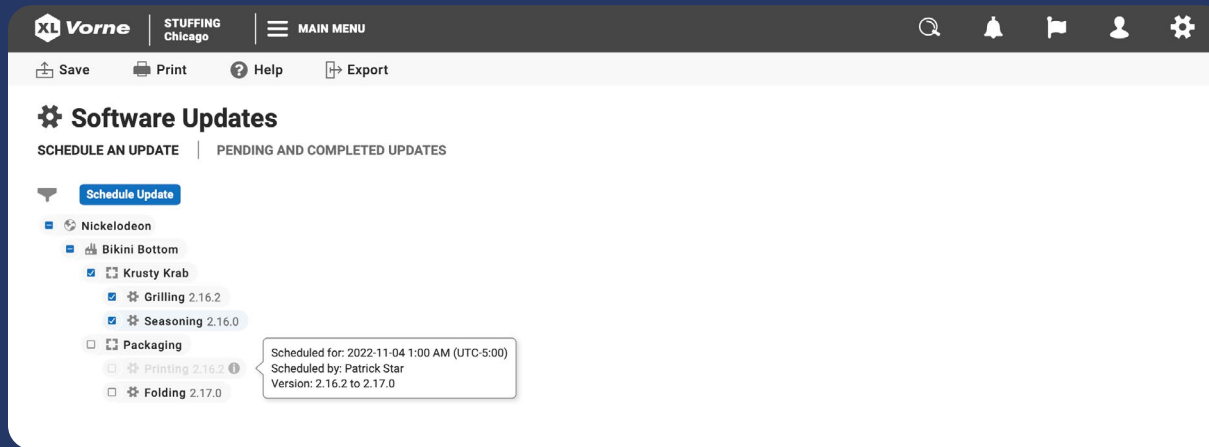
XL Vorne STUFFING Chicago MAIN MENU

Save Print Help Export

Software Updates

SCHEDULE AN UPDATE | PENDING AND COMPLETED UPDATES

Schedule Update

Nickelodeon
Bikini Bottom
Krusty Krab
Grilling 2.16.2
Seasoning 2.16.0
Packaging
Printing 2.16.2
Folding 2.17.0

Scheduled for: 2022-11-04 1:00 AM (UTC-5:00)
Scheduled by: Patrick Star
Version: 2.16.2 to 2.17.0